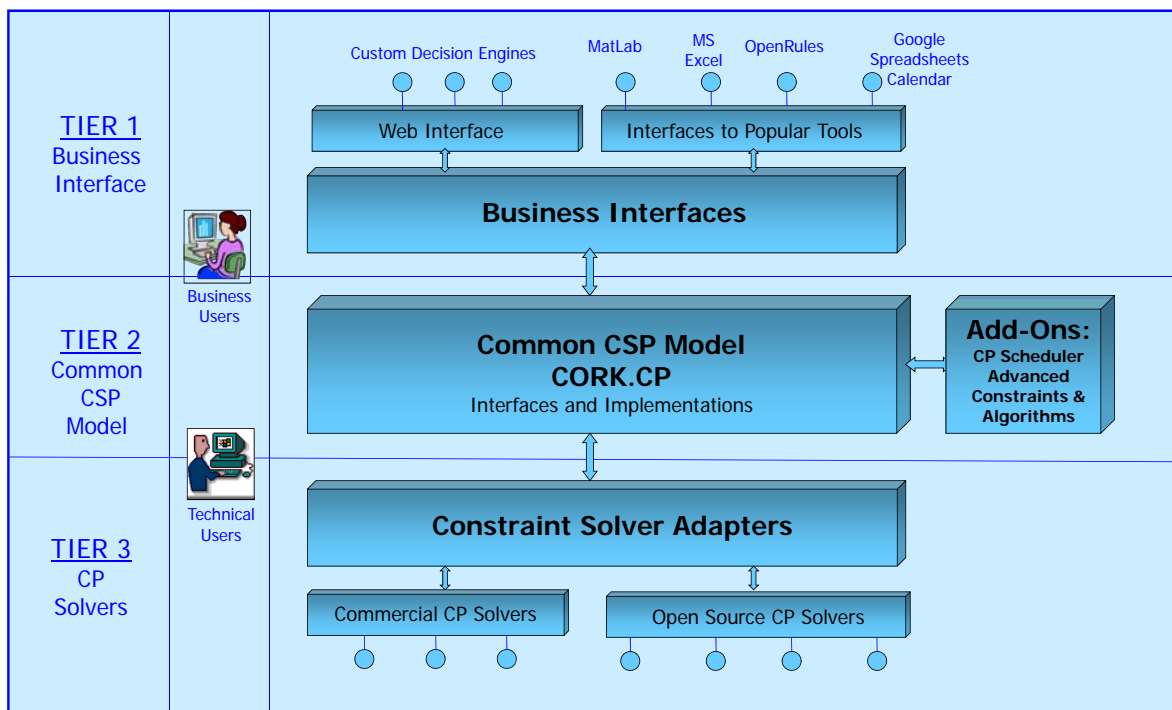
TIER 1
Business
Interface

Business
Users

TIER 2
Common
CSP
Model

Technical
Users

TIER 3
CP
Solvers

Custom Decision Engines

MatLab

MS
Excel

OpenRules

Google
Spreadsheets
Calendar

Web Interface

Interfaces to Popular Tools

Business Interfaces

Common CSP Model
CORK.CP
Interfaces and Implementations

Add-Ons:
CP Scheduler
Advanced
Constraints &
Algorithms

Constraint Solver Adapters

Commercial CP Solvers

Open Source CP Solvers